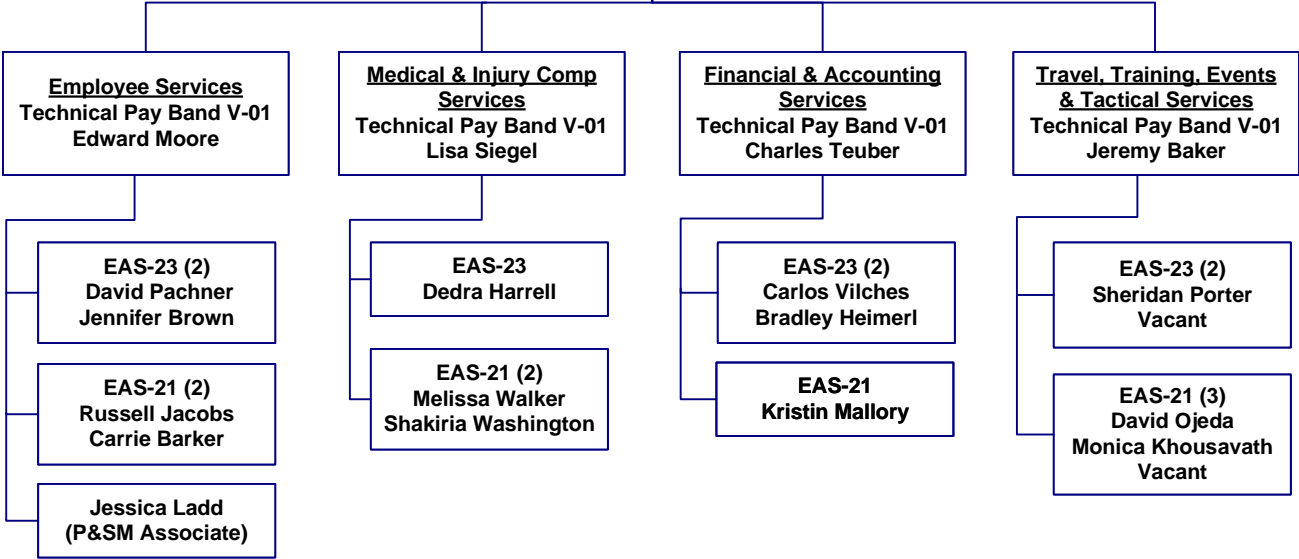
Employee Services
Technical Pay Band V-01
Edward Moore

EAS-23 (2)
David Pachner
Jennifer Brown

EAS-21 (2)
Russell Jacobs
Carrie Barker

Jessica Ladd
(P&SM Associate)

Medical & Injury Comp Services
Technical Pay Band V-01
Lisa Siegel

EAS-23
Dedra Harrell

EAS-21 (2)
Melissa Walker
Shakiria Washington

Financial & Accounting Services
Technical Pay Band V-01
Charles Teuber

EAS-23 (2)
Carlos Vilches
Bradley Heimerl

EAS-21
Kristin Mallory

Travel, Training, Events & Tactical Services
Technical Pay Band V-01
Jeremy Baker

EAS-23 (2)
Sheridan Porter
Vacant

EAS-21 (3)
David Ojeda
Monica Khousavath
Vacant